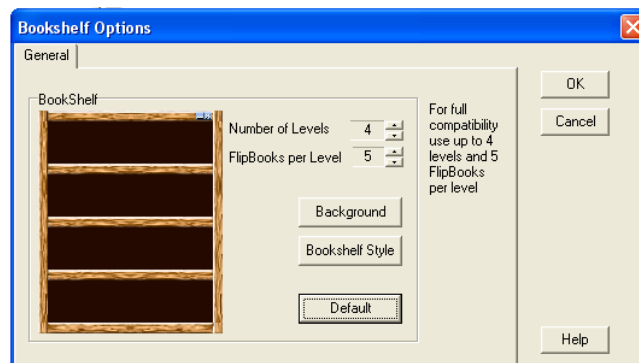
Bookshelf Options

General

BookShelf

Number of Levels 4

FlipBooks per Level 5

For full compatibility use up to 4 levels and 5 FlipBooks per level

Background

Bookshelf Style

Default

OK

Cancel

Help